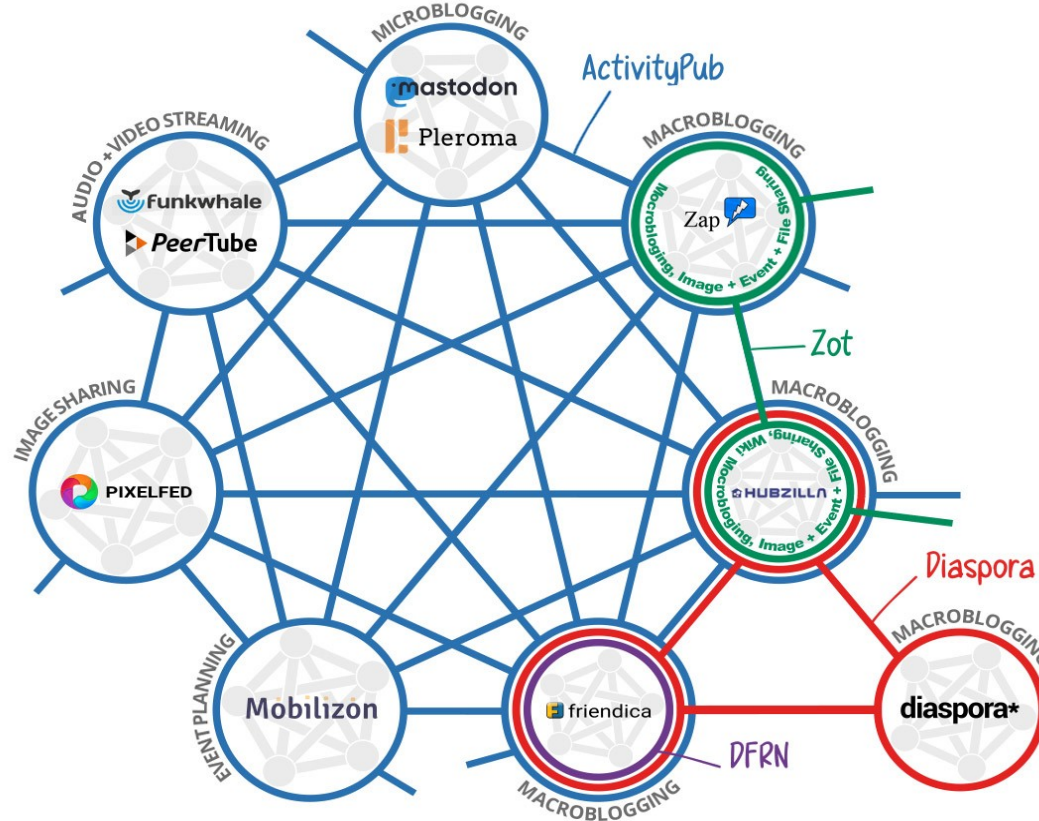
MICROBLOGGING
mastodon
Pleroma
ActivityPub
AUDIO + VIDEO STREAMING
funkwhale
PeerTube
MACROBLOGGING
Zap
Macroblogging, Image + Event + File Sharing
Zot
MACROBLOGGING
Macroblogging, Image + Event + File Sharing, Wiki
HUBZILLA
IMAGE SHARING
PIXELFED
Diaspora
MACROBLOGGING
diaspora*
EVENT PLANNING
Mobilizon
friendica
DFRN
MACROBLOGGING